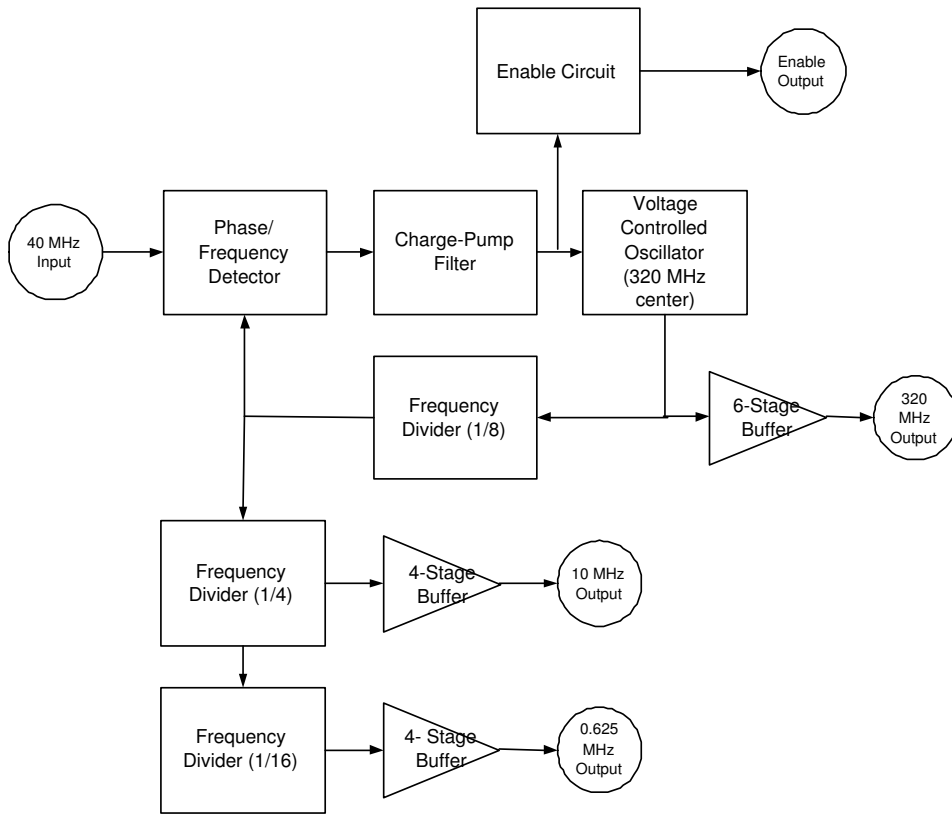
Enable Circuit

Enable Output

40 MHz Input

Phase/ Frequency Detector

Charge-Pump Filter

Voltage Controlled Oscillator (320 MHz center)

Frequency Divider (1/8)

6-Stage Buffer

320 MHz Output

Frequency Divider (1/4)

4-Stage Buffer

10 MHz Output

Frequency Divider (1/16)

4- Stage Buffer

0.625 MHz Output